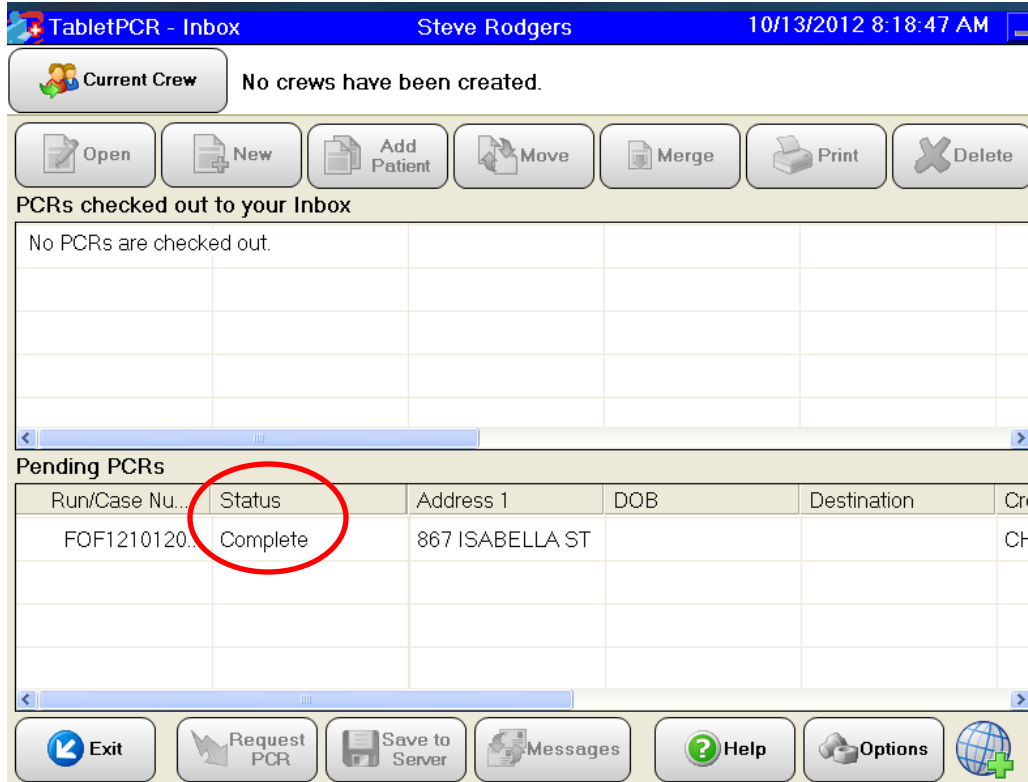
TabletPCR - Inbox Steve Rodgers 10/13/2012 8:18:47 AM

Current Crew No crews have been created.

Open New Add Patient Move Merge Print Delete

PCRs checked out to your Inbox

No PCRs are checked out.

Pending PCRs

| Run/Case Nu... | Status | Address 1 | DOB | Destination | Cr |
|---|---|---|---|---|---|
| FOF1210120... | Complete | 867 ISABELLA ST | | | CH |

Exit Request PCR Save to Server Messages Help Options